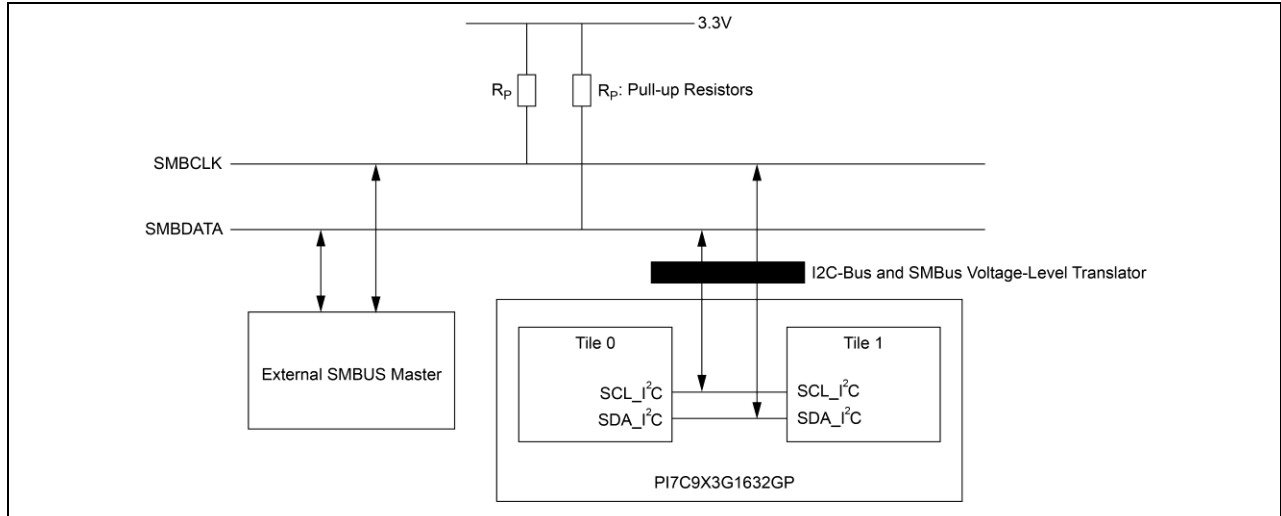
3.3V

$R_P$

$R_P$: Pull-up Resistors

SMBCLK

SMBDATA

I2C-Bus and SMBus Voltage-Level Translator

External SMBUS Master

Tile 0

SCL_$I^2C$

SDA_$I^2C$

Tile 1

SCL_$I^2C$

SDA_$I^2C$

PI7C9X3G1632GP